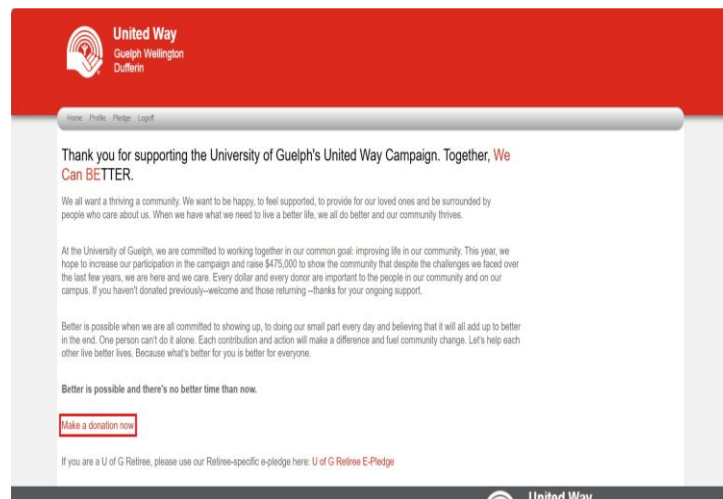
United Way
Guelph Wellington
Dufferin

Home Profile Pledge Logoff

Thank you for supporting the University of Guelph's United Way Campaign. Together, We Can BETTER.

We all want a thriving a community. We want to be happy, to feel supported, to provide for our loved ones and be surrounded by people who care about us. When we have what we need to live a better life, we all do better and our community thrives.

At the University of Guelph, we are committed to working together in our common goal: improving life in our community. This year, we hope to increase our participation in the campaign and raise $475,000 to show the community that despite the challenges we faced over the last few years, we are here and we care. Every dollar and every donor are important to the people in our community and on our campus. If you haven't donated previously--welcome and those returning --thanks for your ongoing support.

Better is possible when we are all committed to showing up, to doing our small part every day and believing that it will all add up to better in the end. One person can't do it alone. Each contribution and action will make a difference and fuel community change. Let's help each other live better lives. Because what's better for you is better for everyone.

Better is possible and there's no better time than now.

Make a donation now

If you are a U of G Retiree, please use our Retiree-specific e-pledge here: U of G Retiree E-Pledge

United Way